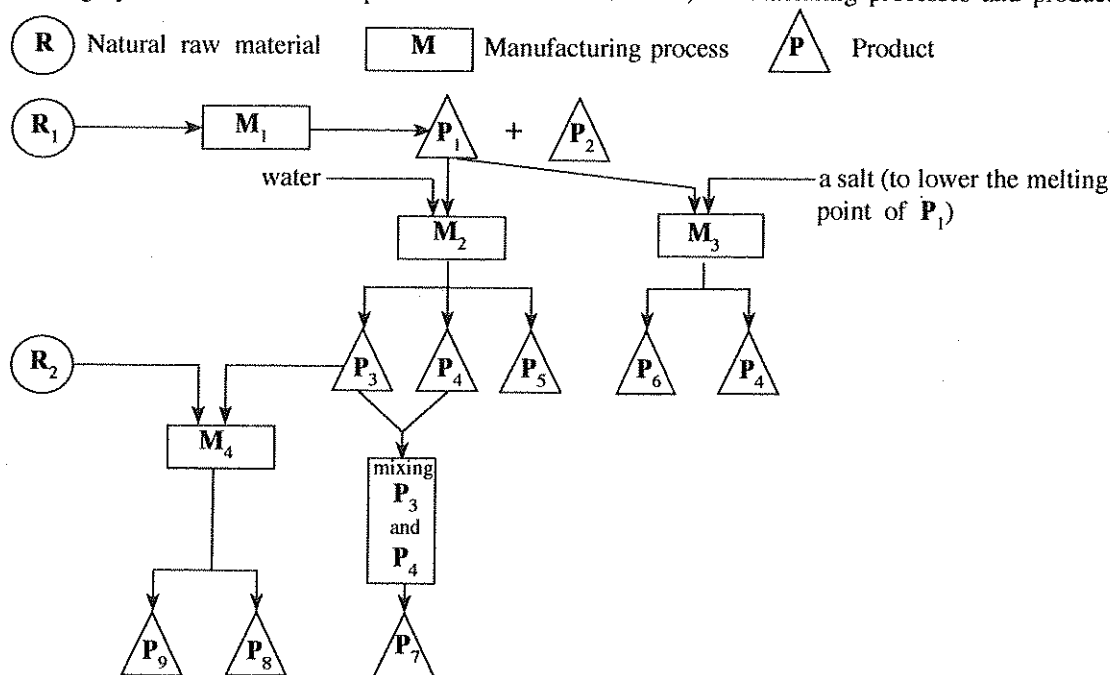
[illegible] manufacturing processes and products

R Natural raw material
M Manufacturing process
P Product

$R_1$
$M_1$
$P_1$ + $P_2$
water
$M_2$
a salt (to lower the melting point of $P_1$)
$M_3$
$P_3$ $P_4$ $P_5$
$P_6$ $P_4$
$R_2$
$M_4$
mixing $P_3$ and $P_4$
$P_9$ $P_8$ $P_7$